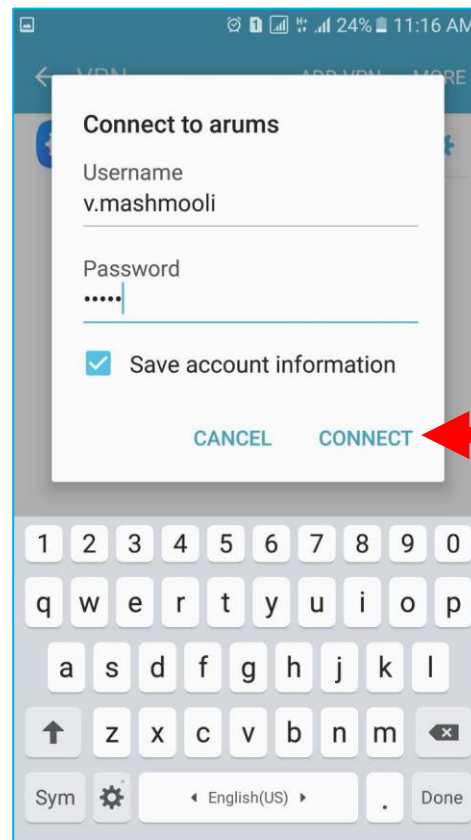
24% 11:16 AM

VPN ADD VPN MORE

Connect to arums

Username
v.mashmooli

Password
•••••

Save account information

CANCEL CONNECT

1 2 3 4 5 6 7 8 9 0
q w e r t y u i o p
a s d f g h j k l
z x c v b n m
Sym English(US) . Done